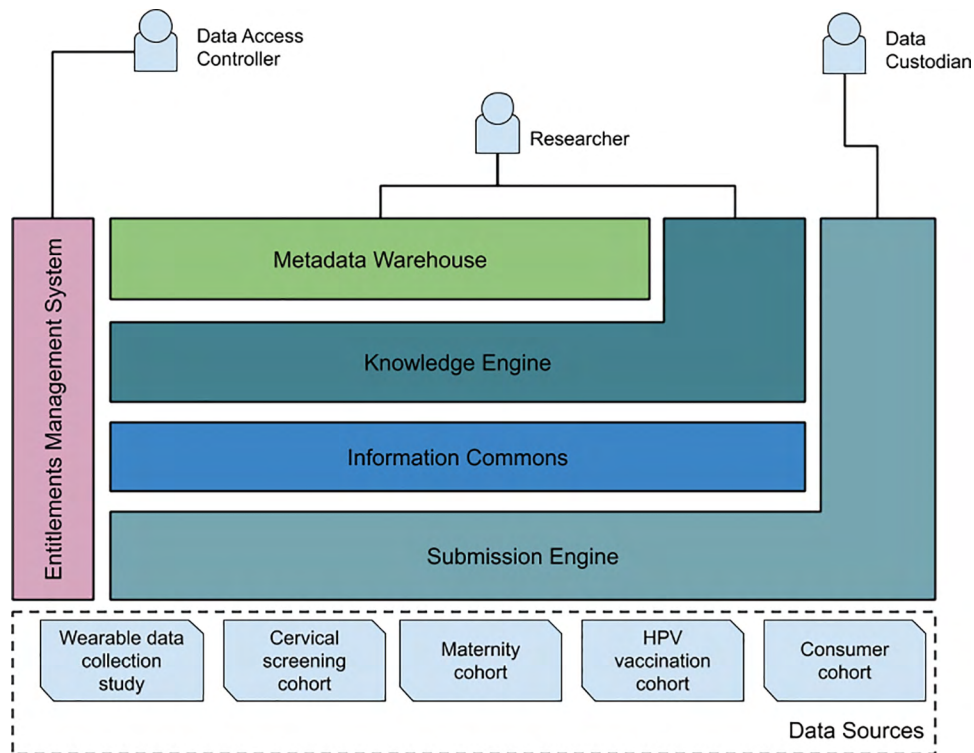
Data Access Controller

Data Custodian

Researcher

Entitlements Management System

Metadata Warehouse

Knowledge Engine

Information Commons

Submission Engine

Wearable data collection study

Cervical screening cohort

Maternity cohort

HPV vaccination cohort

Consumer cohort

Data Sources